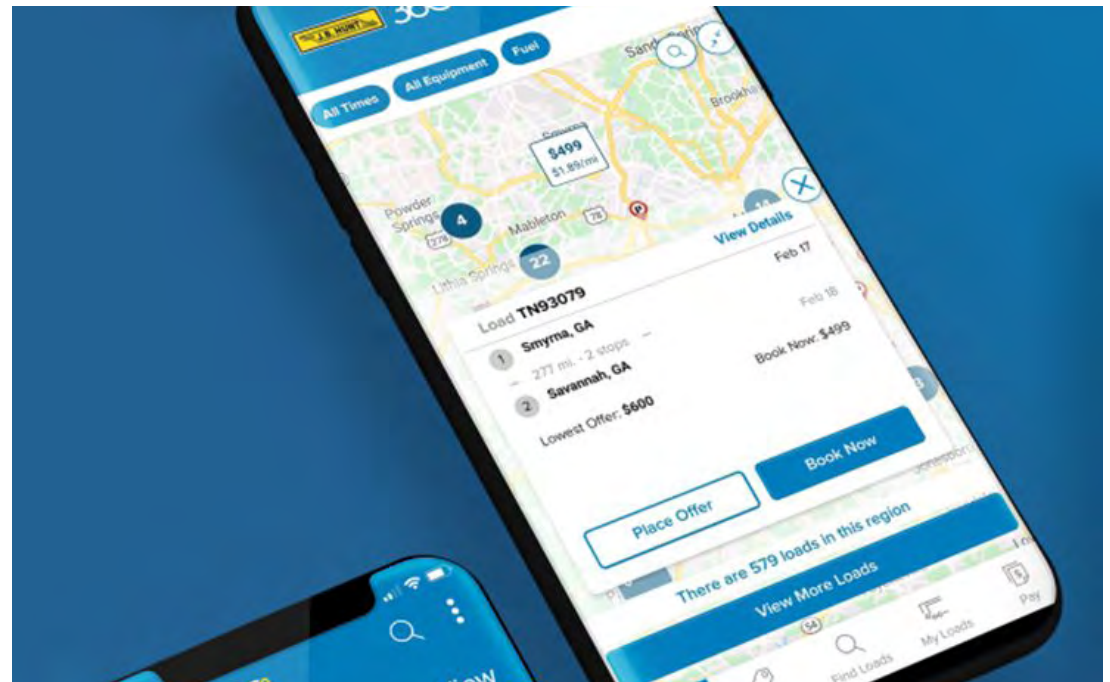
J.B. HUNT 360

All Times
All Equipment
Fuel

Sandy
Brookh
$499
$1.89/mi
Powder Springs
4
Mableton
78
278
22
Lithia Springs

View Details
Feb 17
Load TN93079
Feb 18
1 Smyrna, GA
277 mi. - 2 stops
Book Now: $499
2 Savannah, GA
Lowest Offer: $600

Place Offer
Book Now

There are 579 loads in this region
View More Loads

Find Loads
My Loads
Pay